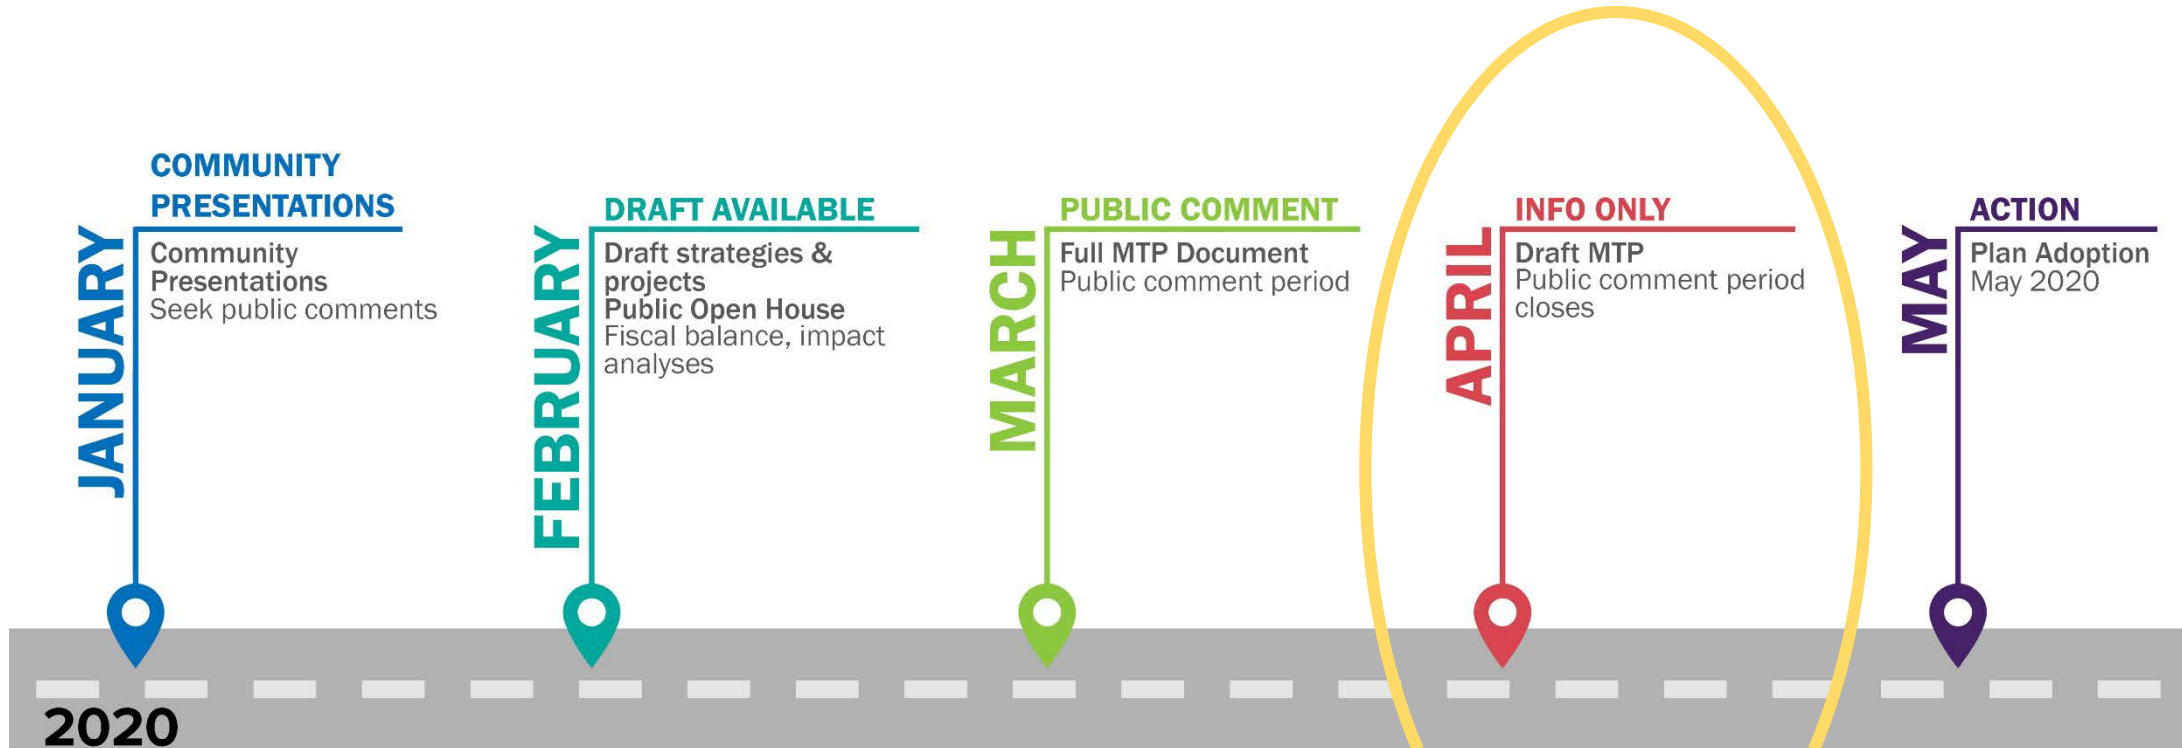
JANUARY
COMMUNITY PRESENTATIONS
Community Presentations
Seek public comments

FEBRUARY
DRAFT AVAILABLE
Draft strategies & projects
Public Open House
Fiscal balance, impact analyses

MARCH
PUBLIC COMMENT
Full MTP Document
Public comment period

APRIL
INFO ONLY
Draft MTP
Public comment period closes

MAY
ACTION
Plan Adoption
May 2020

2020